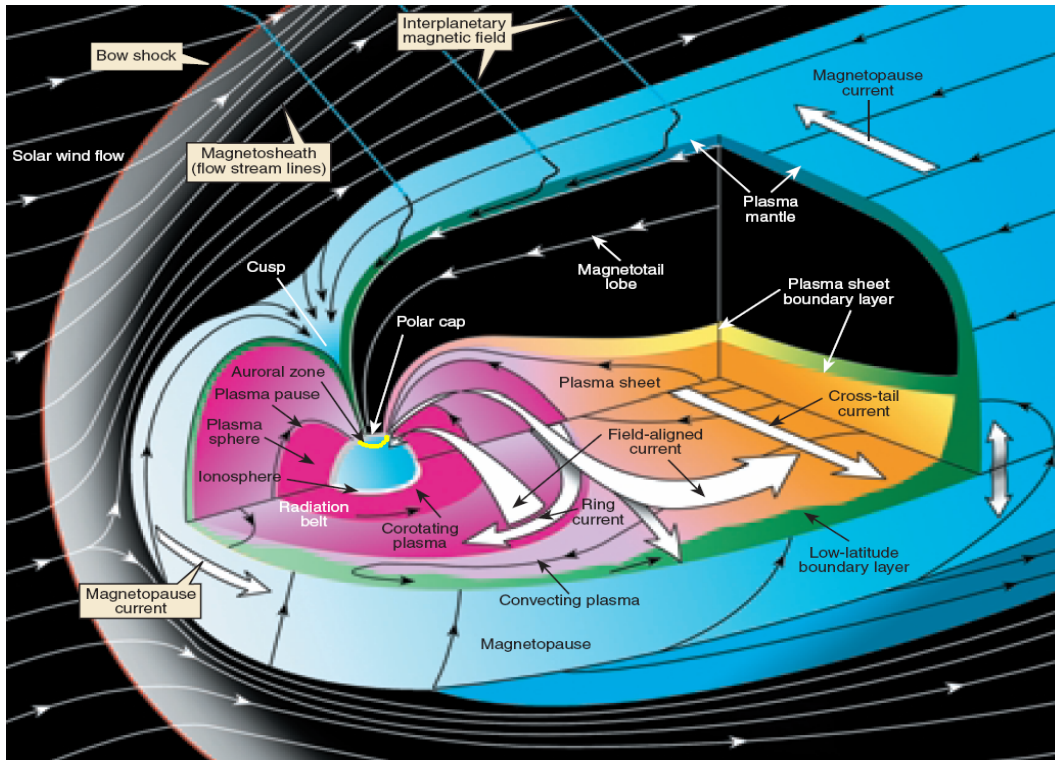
Bow shock

Interplanetary magnetic field

Magnetopause current

Solar wind flow

Magnetosheath (flow stream lines)

Plasma mantle

Magnetotail lobe

Cusp

Plasma sheet boundary layer

Polar cap

Auroral zone

Plasma sheet

Plasma pause

Cross-tail current

Plasma sphere

Field-aligned current

Ionosphere

Radiation belt

Ring current

Corotating plasma

Low-latitude boundary layer

Magnetopause current

Convecting plasma

Magnetopause